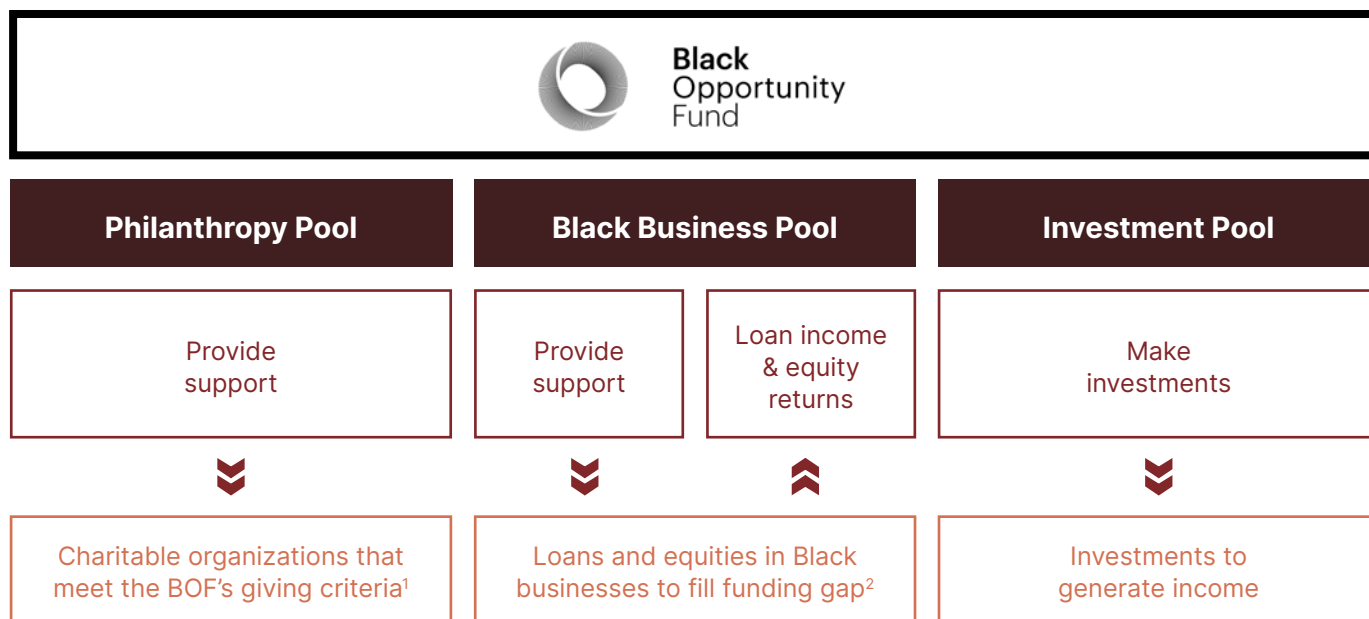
Black Opportunity Fund

Philanthropy Pool

Black Business Pool

Investment Pool

Provide support

Provide support

Loan income & equity returns

Make investments

Charitable organizations that meet the BOF’s giving criteria$^1$

Loans and equities in Black businesses to fill funding gap$^2$

Investments to generate income